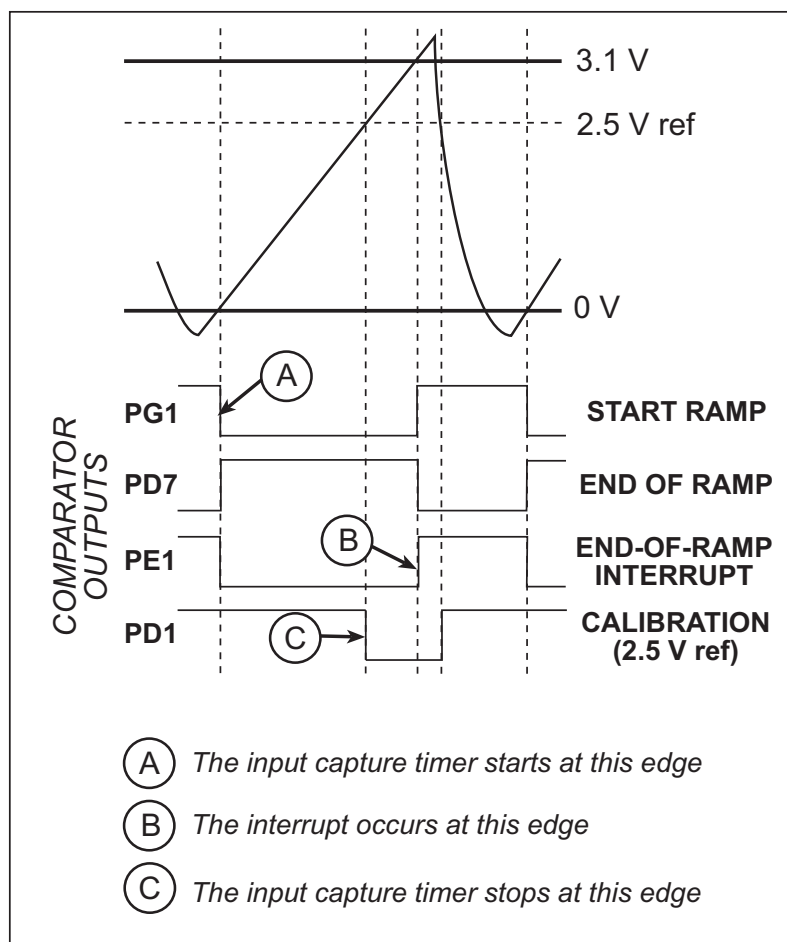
3.1 V
2.5 V ref
0 V

COMPARATOR OUTPUTS

A
PG1
START RAMP
PD7
END OF RAMP
B
PE1
END-OF-RAMP INTERRUPT
C
PD1
CALIBRATION (2.5 V ref)

A The input capture timer starts at this edge

B The interrupt occurs at this edge

C The input capture timer stops at this edge